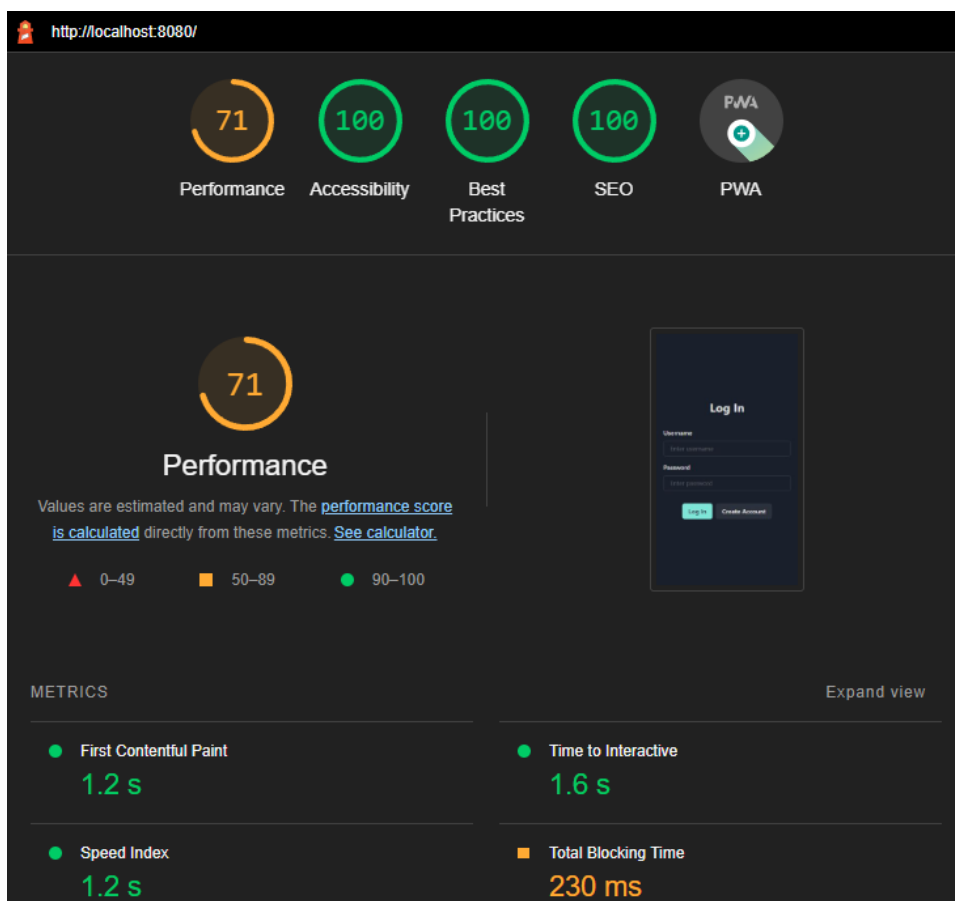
http://localhost:8080/

71
Performance

100
Accessibility

100
Best Practices

100
SEO

PWA
PWA

71

Performance

Values are estimated and may vary. The performance score is calculated directly from these metrics. See calculator.

0–49

50–89

90–100

Log In

Username

Enter username

Password

Enter password

Log In

Create Account

METRICS

Expand view

First Contentful Paint

1.2 s

Time to Interactive

1.6 s

Speed Index

1.2 s

Total Blocking Time

230 ms